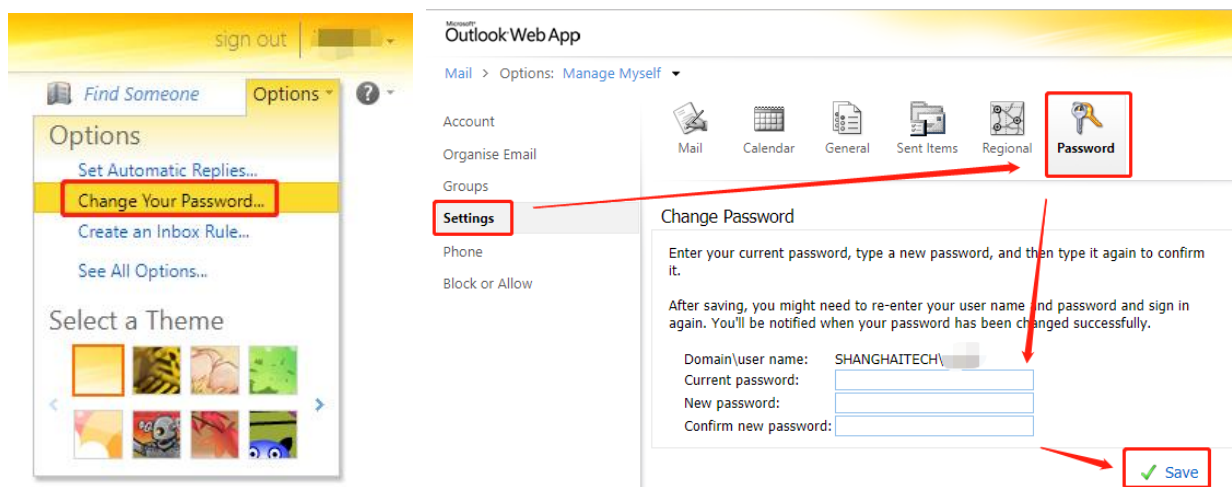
sign out

Find Someone Options

Options

Set Automatic Replies...

Change Your Password...

Create an Inbox Rule...

See All Options...

Select a Theme

Microsoft Outlook Web App

Mail > Options: Manage Myself

Account

Organise Email

Groups

Settings

Phone

Block or Allow

Mail Calendar General Sent Items Regional Password

Change Password

Enter your current password, type a new password, and then type it again to confirm it.

After saving, you might need to re-enter your user name and password and sign in again. You'll be notified when your password has been changed successfully.

Domain\user name: SHANGHAITECH\

Current password:

New password:

Confirm new password:

Save